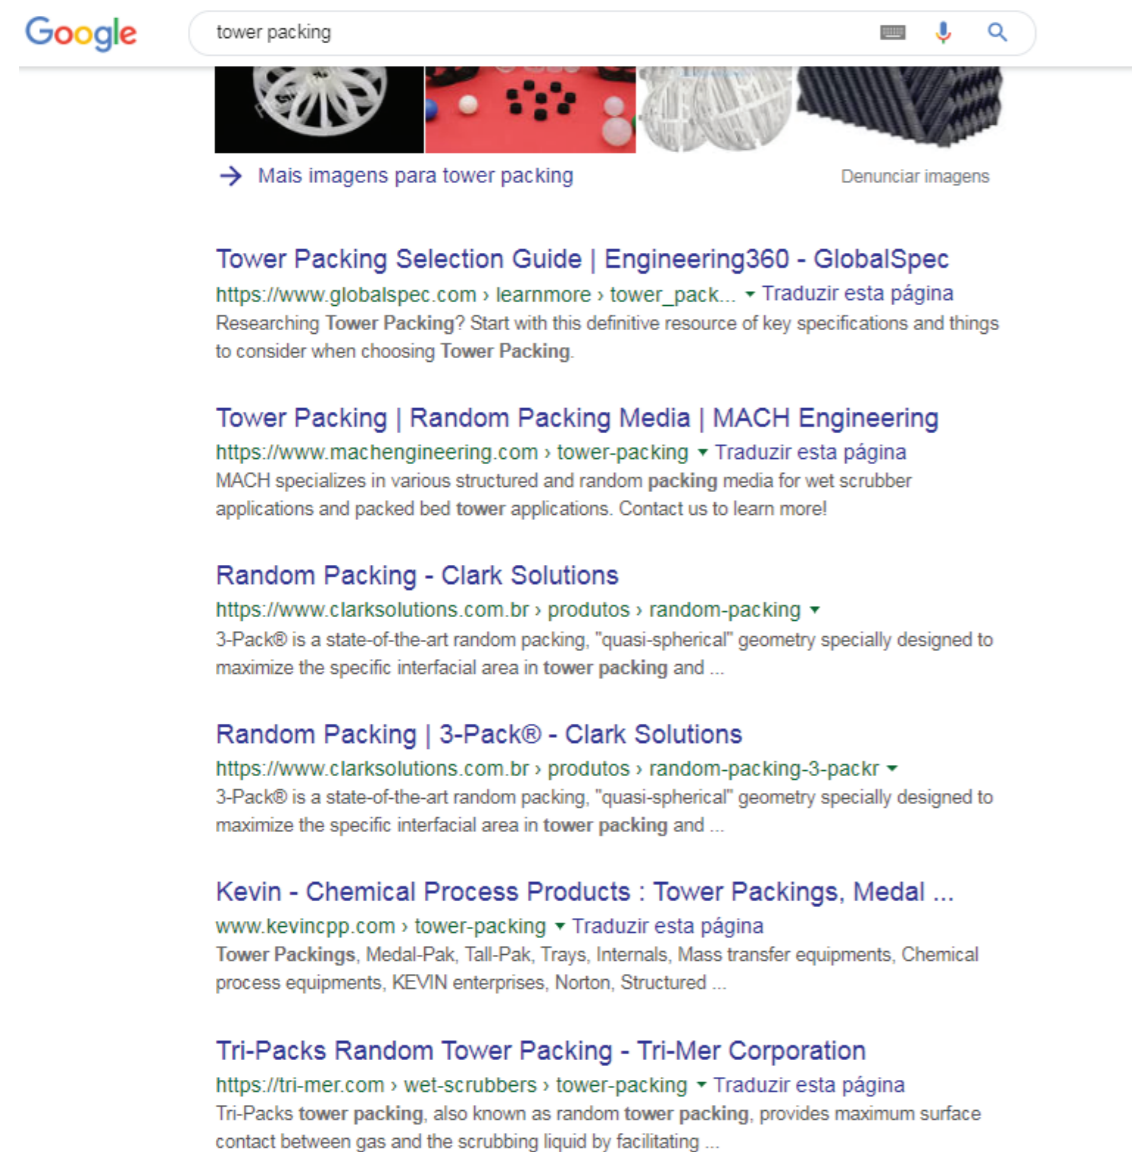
Google

tower packing

Mais imagens para tower packing

Denunciar imagens

Tower Packing Selection Guide | Engineering360 - GlobalSpec
https://www.globalspec.com › learnmore › tower_pack... ▾ Traduzir esta página
Researching Tower Packing? Start with this definitive resource of key specifications and things to consider when choosing Tower Packing.

Tower Packing | Random Packing Media | MACH Engineering
https://www.machengineering.com › tower-packing ▾ Traduzir esta página
MACH specializes in various structured and random packing media for wet scrubber applications and packed bed tower applications. Contact us to learn more!

Random Packing - Clark Solutions
https://www.clarksolutions.com.br › produtos › random-packing ▾
3-Pack® is a state-of-the-art random packing, "quasi-spherical" geometry specially designed to maximize the specific interfacial area in tower packing and ...

Random Packing | 3-Pack® - Clark Solutions
https://www.clarksolutions.com.br › produtos › random-packing-3-packr ▾
3-Pack® is a state-of-the-art random packing, "quasi-spherical" geometry specially designed to maximize the specific interfacial area in tower packing and ...

Kevin - Chemical Process Products : Tower Packings, Medal ...
www.kevincpp.com › tower-packing ▾ Traduzir esta página
Tower Packings, Medal-Pak, Tall-Pak, Trays, Internals, Mass transfer equipments, Chemical process equipments, KEVIN enterprises, Norton, Structured ...

Tri-Packs Random Tower Packing - Tri-Mer Corporation
https://tri-mer.com › wet-scrubbers › tower-packing ▾ Traduzir esta página
Tri-Packs tower packing, also known as random tower packing, provides maximum surface contact between gas and the scrubbing liquid by facilitating ...